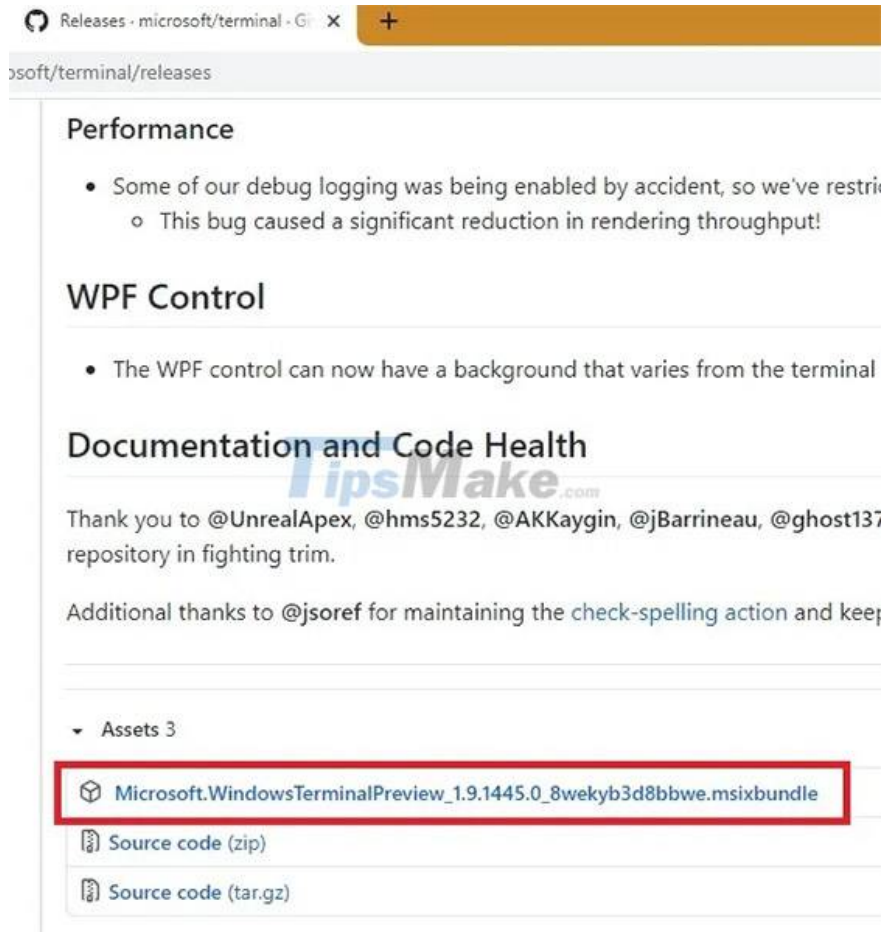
Releases · microsoft/terminal · G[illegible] ×
+
osoft/terminal/releases

Performance

• Some of our debug logging was being enabled by accident, so we've restric
  ◦ This bug caused a significant reduction in rendering throughput!

WPF Control

• The WPF control can now have a background that varies from the terminal

Documentation and Code Health

TipsMake.com

Thank you to @UnrealApex, @hms5232, @AKKaygin, @jBarrineau, @ghost137 repository in fighting trim.

Additional thanks to @jsoref for maintaining the check-spelling action and keep

Assets 3

Microsoft.WindowsTerminalPreview_1.9.1445.0_8wekyb3d8bbwe.msixbundle

Source code (zip)

Source code (tar.gz)